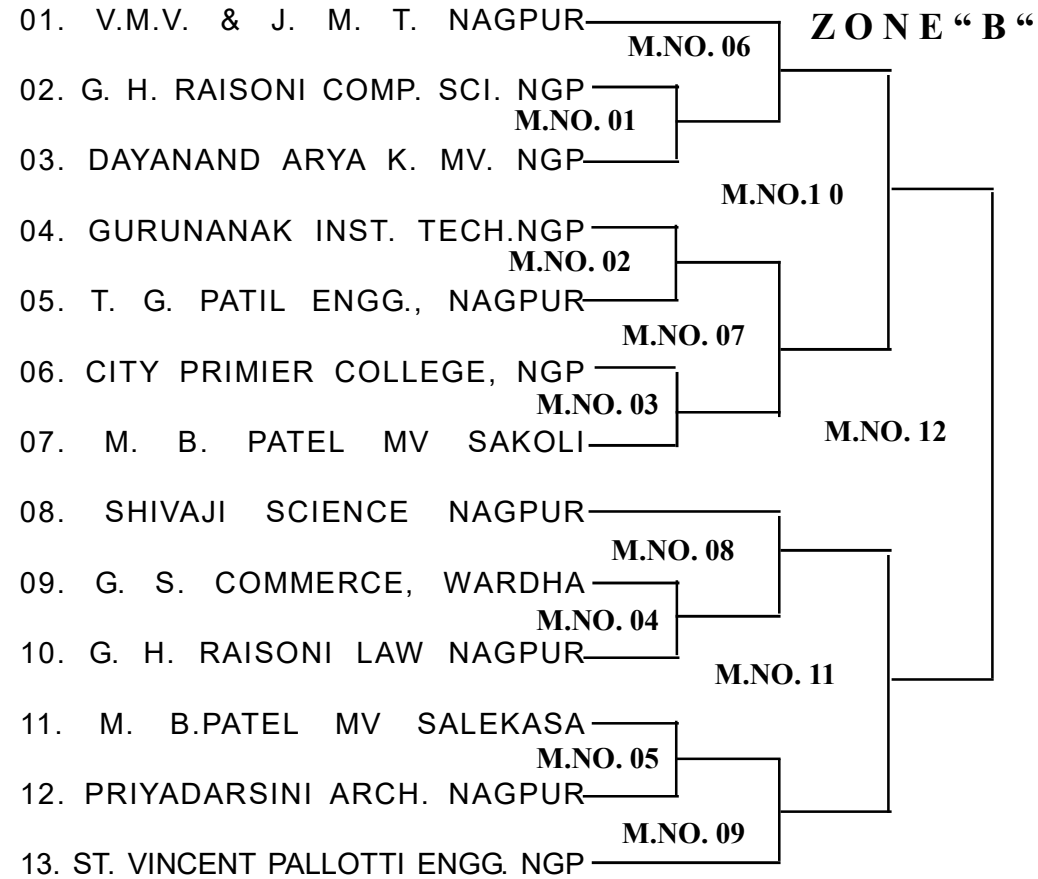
ZONE " B "

01. V.M.V. & J. M. T. NAGPUR
M.NO. 06
02. G. H. RAISONI COMP. SCI. NGP
M.NO. 01
03. DAYANAND ARYA K. MV. NGP
M.NO.1 0
04. GURUNANAK INST. TECH.NGP
M.NO. 02
05. T. G. PATIL ENGG., NAGPUR
M.NO. 07
06. CITY PRIMIER COLLEGE, NGP
M.NO. 03
07. M. B. PATEL MV SAKOLI
M.NO. 12
08. SHIVAJI SCIENCE NAGPUR
M.NO. 08
09. G. S. COMMERCE, WARDHA
M.NO. 04
10. G. H. RAISONI LAW NAGPUR
M.NO. 11
11. M. B.PATEL MV SALEKASA
M.NO. 05
12. PRIYADARSINI ARCH. NAGPUR
M.NO. 09
13. ST. VINCENT PALLOTTI ENGG. NGP